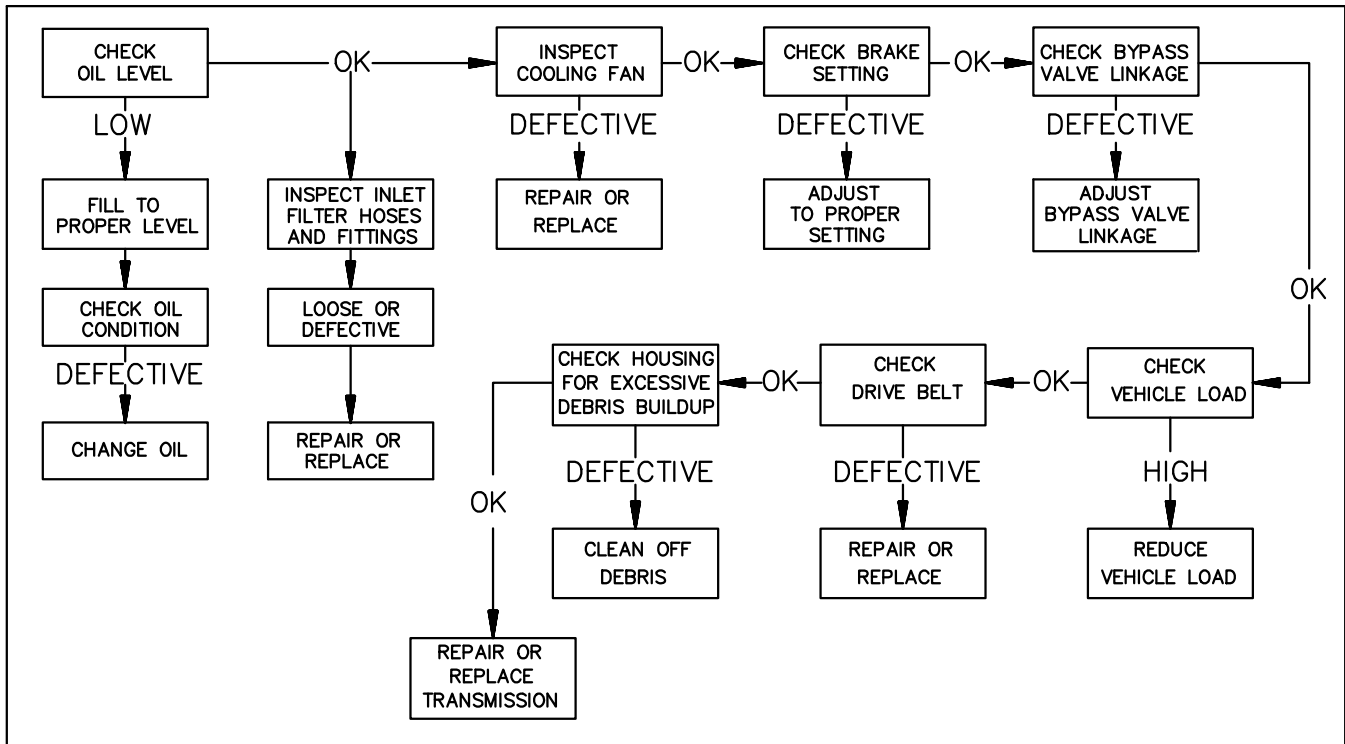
CHECK OIL LEVEL

OK

INSPECT COOLING FAN

OK

CHECK BRAKE SETTING

OK

CHECK BYPASS VALVE LINKAGE

LOW

FILL TO PROPER LEVEL

CHECK OIL CONDITION

DEFECTIVE

CHANGE OIL

INSPECT INLET FILTER HOSES AND FITTINGS

LOOSE OR DEFECTIVE

REPAIR OR REPLACE

DEFECTIVE

REPAIR OR REPLACE

DEFECTIVE

ADJUST TO PROPER SETTING

DEFECTIVE

ADJUST BYPASS VALVE LINKAGE

OK

CHECK VEHICLE LOAD

OK

CHECK DRIVE BELT

OK

CHECK HOUSING FOR EXCESSIVE DEBRIS BUILDUP

OK

REPAIR OR REPLACE TRANSMISSION

DEFECTIVE

CLEAN OFF DEBRIS

DEFECTIVE

REPAIR OR REPLACE

HIGH

REDUCE VEHICLE LOAD